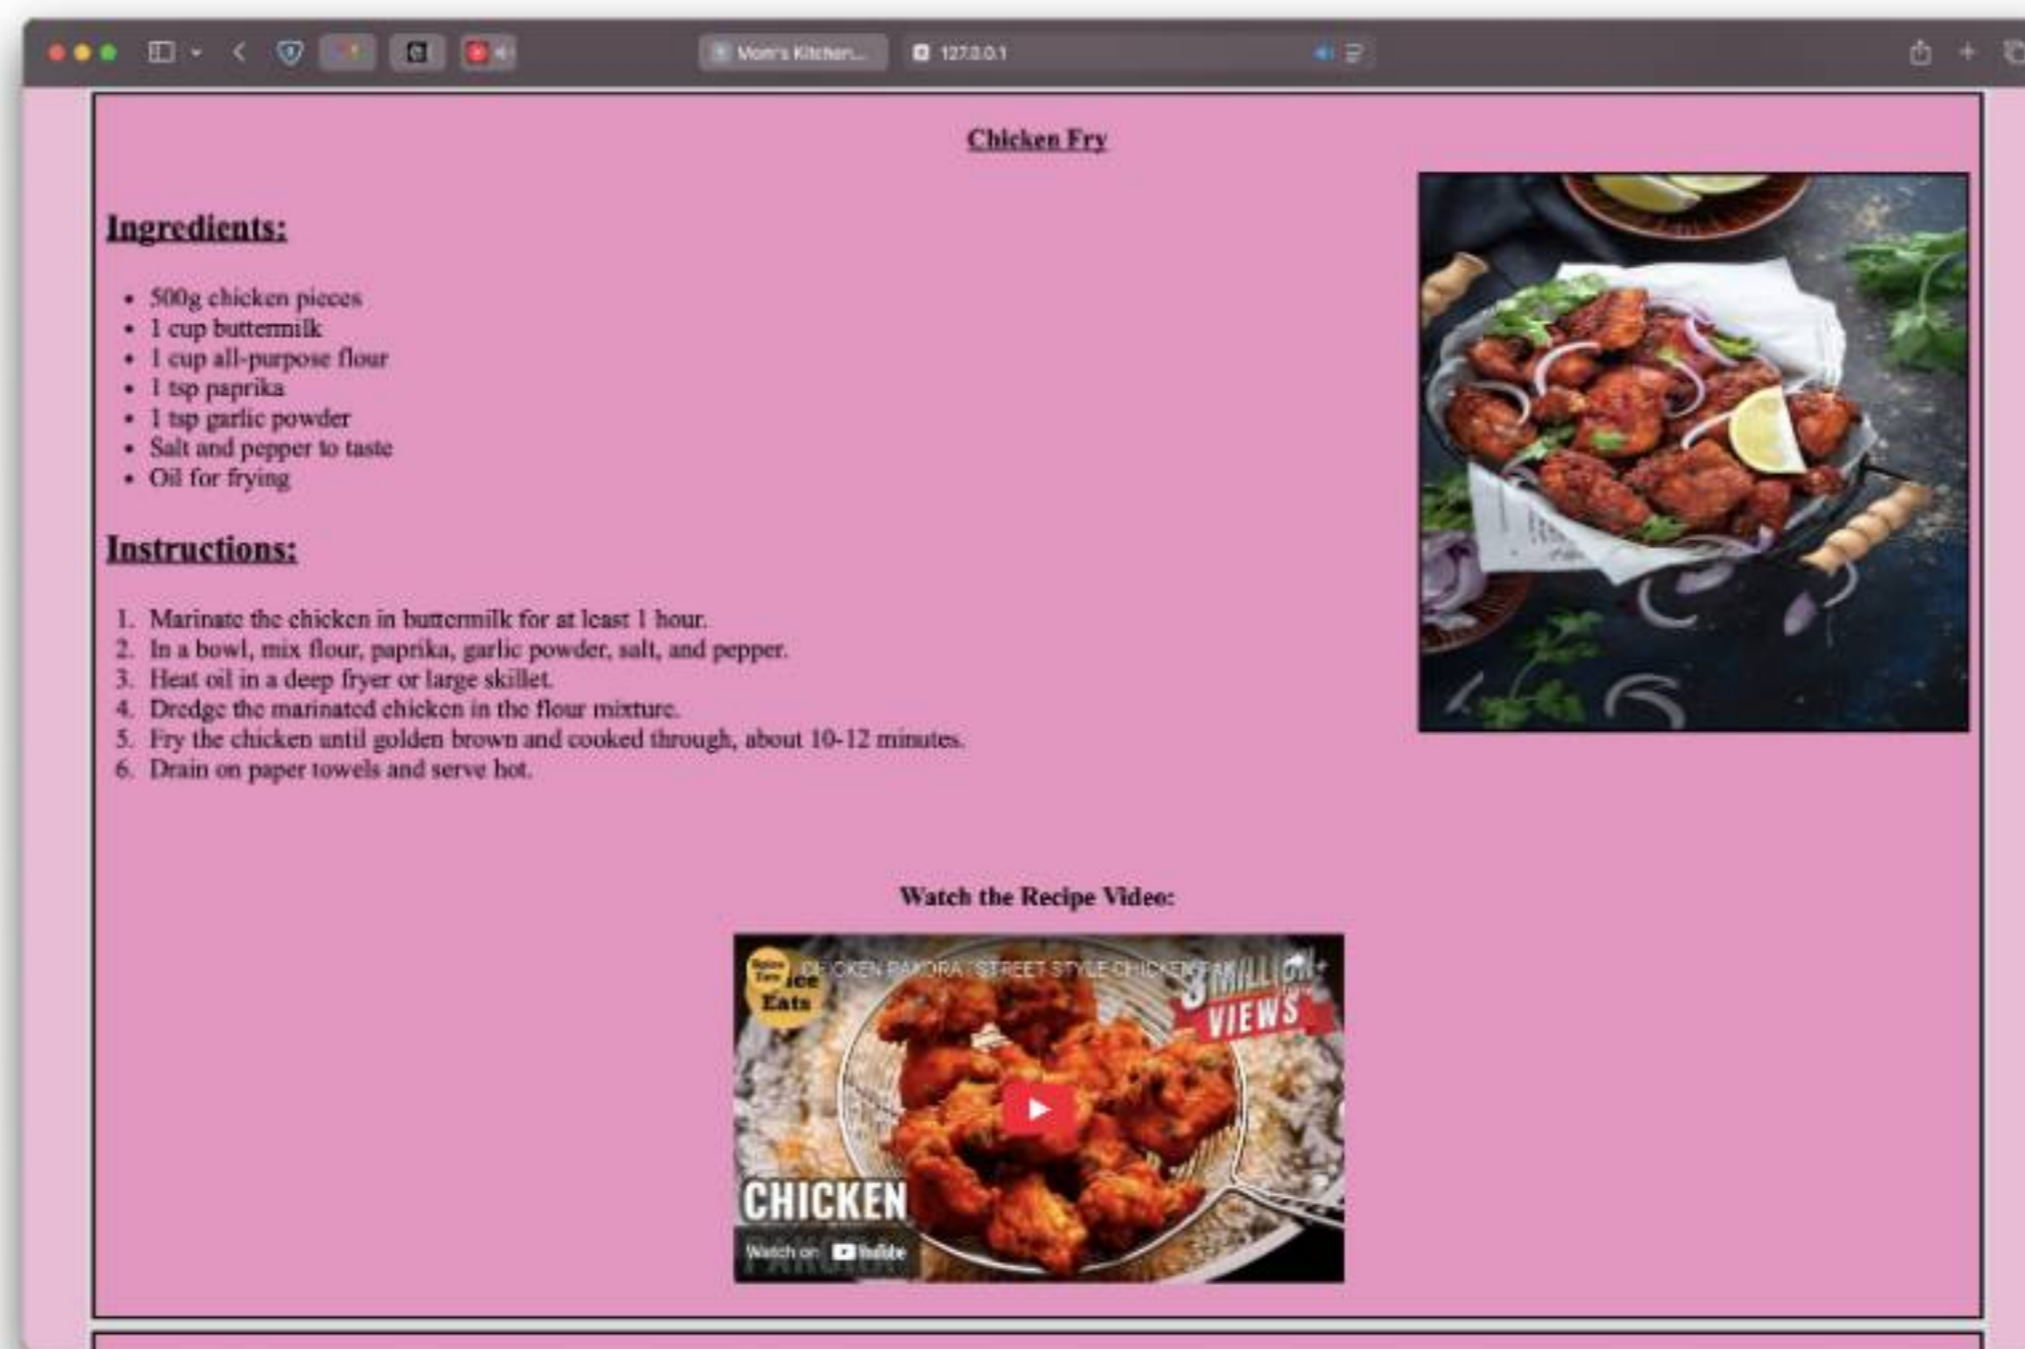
Mom's Kitchen... 127.0.0.1

Chicken Fry

Ingredients:

- 500g chicken pieces
- 1 cup buttermilk
- 1 cup all-purpose flour
- 1 tsp paprika
- 1 tsp garlic powder
- Salt and pepper to taste
- Oil for frying

Instructions:

1. Marinate the chicken in buttermilk for at least 1 hour.
2. In a bowl, mix flour, paprika, garlic powder, salt, and pepper.
3. Heat oil in a deep fryer or large skillet.
4. Dredge the marinated chicken in the flour mixture.
5. Fry the chicken until golden brown and cooked through, about 10-12 minutes.
6. Drain on paper towels and serve hot.

Watch the Recipe Video:

CHICKEN PAKORA | STREET STYLE CHICKEN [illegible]

Spice Eats

3 MILLION VIEWS

CHICKEN

Watch on YouTube